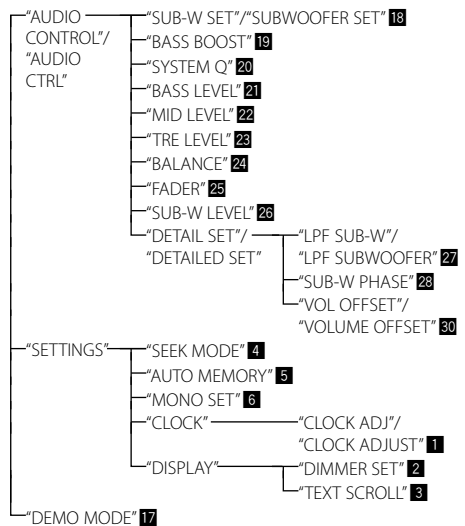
"AUDIO CONTROL"/ "AUDIO CTRL"
"SUB-W SET"/"SUBWOOFER SET" 18
"BASS BOOST" 19
"SYSTEM Q" 20
"BASS LEVEL" 21
"MID LEVEL" 22
"TRE LEVEL" 23
"BALANCE" 24
"FADER" 25
"SUB-W LEVEL" 26
"DETAIL SET"/ "DETAILED SET"
"LPF SUB-W"/ "LPF SUBWOOFER" 27
"SUB-W PHASE" 28
"VOL OFFSET"/ "VOLUME OFFSET" 30
"SETTINGS"
"SEEK MODE" 4
"AUTO MEMORY" 5
"MONO SET" 6
"CLOCK"
"CLOCK ADJ"/ "CLOCK ADJUST" 1
"DISPLAY"
"DIMMER SET" 2
"TEXT SCROLL" 3
"DEMO MODE" 17